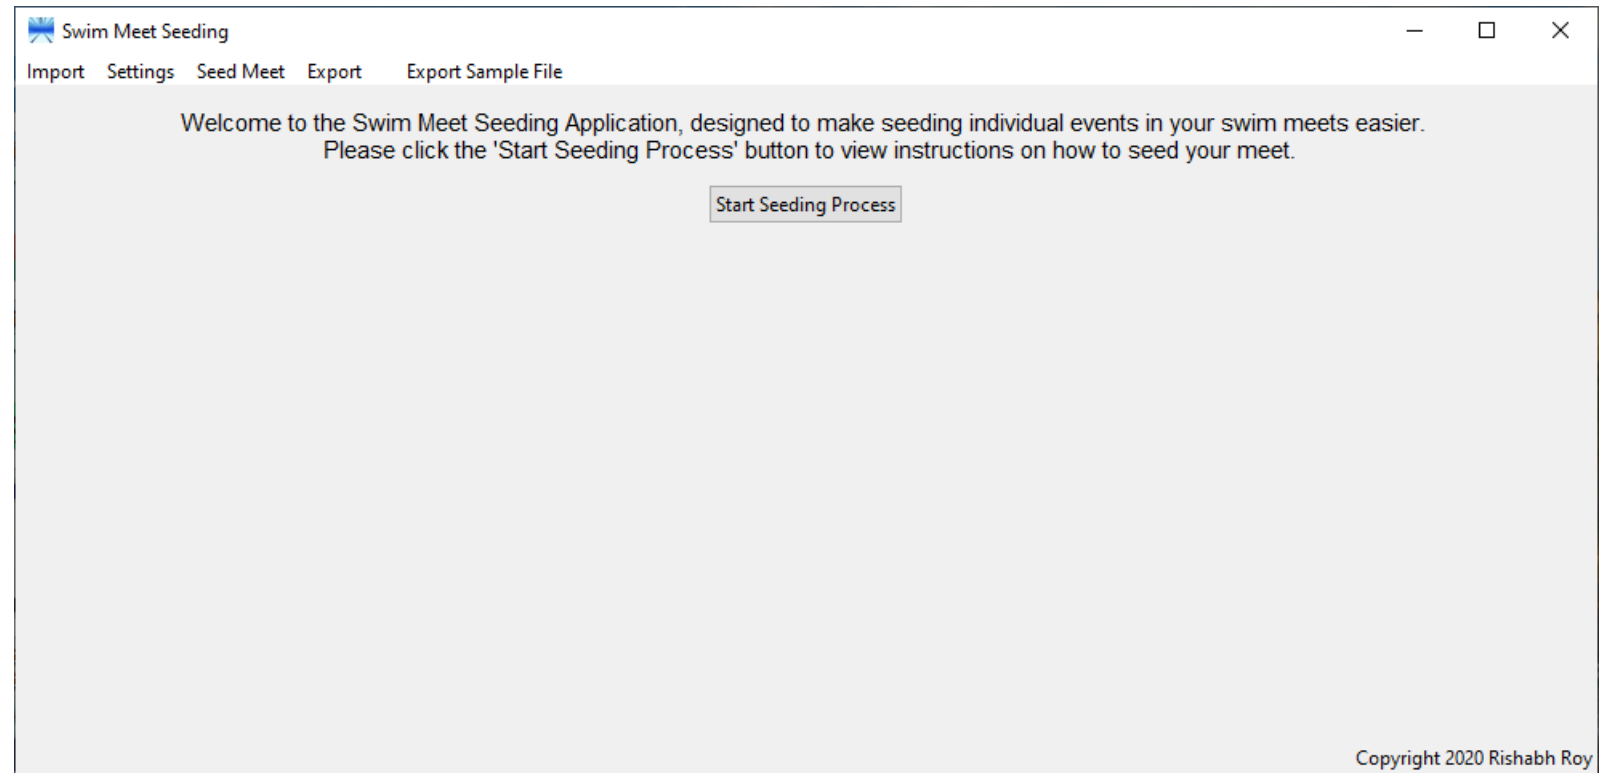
Swim Meet Seeding

Import Settings Seed Meet Export Export Sample File

Welcome to the Swim Meet Seeding Application, designed to make seeding individual events in your swim meets easier.
Please click the 'Start Seeding Process' button to view instructions on how to seed your meet.

Start Seeding Process

Copyright 2020 Rishabh Roy